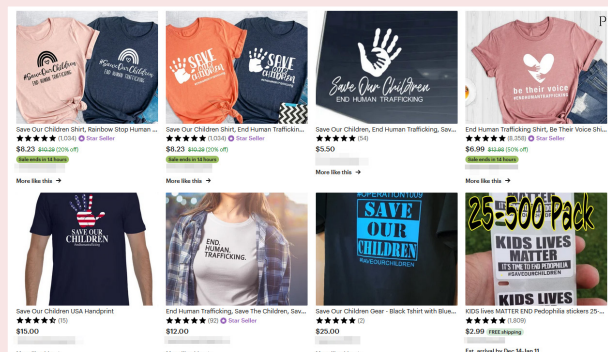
#SaveOurChildren
#SaveOurChildren
END HUMAN TRAFFICKING

SAVE OUR CHILDREN

Save Our Children Shirt, Rainbow Stop Human ...
★★★★★ (1,034) Star Seller
$8.23 $10.29 (20% off)
Sale ends in 14 hours
More like this →

Save Our Children Shirt, End Human Traffickin...
★★★★★ (1,034) Star Seller
$8.23 $10.29 (20% off)
Sale ends in 14 hours
More like this →

Save Our Children
END HUMAN TRAFFICKING

Save Our Children, End Human Trafficking, Sav...
★★★★★ (14)
$5.50
More like this →

be their voice
#ENDHUMANTRAFFICKING

End Human Trafficking Shirt, Be Their Voice Shi...
★★★★★ (8,358) Star Seller
$6.99 $13.98 (50% off)
Sale ends in 14 hours
More like this →

SAVE OUR CHILDREN

Save Our Children USA Handprint
★★★★★ (15)
$15.00

END. HUMAN. TRAFFICKING.

End Human Trafficking, Save The Children, Sav...
★★★★★ (92) Star Seller
$12.00

#OPERATION1009
SAVE OUR CHILDREN
#SAVEOURCHILDREN

Save Our Children Gear - Black Tshirt with Blue...
★★★★★ (2)
$25.00

25-500 Pack
KIDS LIVES MATTER
IT'S TIME TO END PEDOPHILIA
#SAVEOURCHILDREN
KIDS LIVES

KIDS lives MATTER END Pedophilia stickers 25-...
★★★★★ (1,809)
$2.99 FREE shipping
Est. arrival by Dec 14-Jan 11